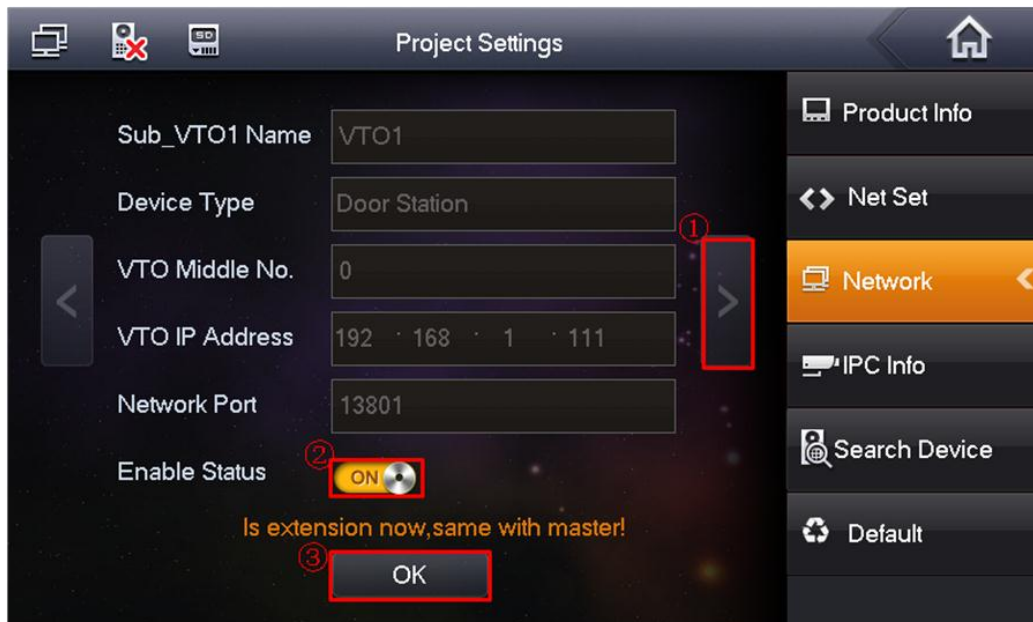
Project Settings

Sub_VTO1 Name VTO1

Device Type Door Station

VTO Middle No. 0

VTO IP Address 192 . 168 . 1 . 111

Network Port 13801

Enable Status ON

Is extension now,same with master!

OK

①
②
③

Product Info

Net Set

Network

IPC Info

Search Device

Default